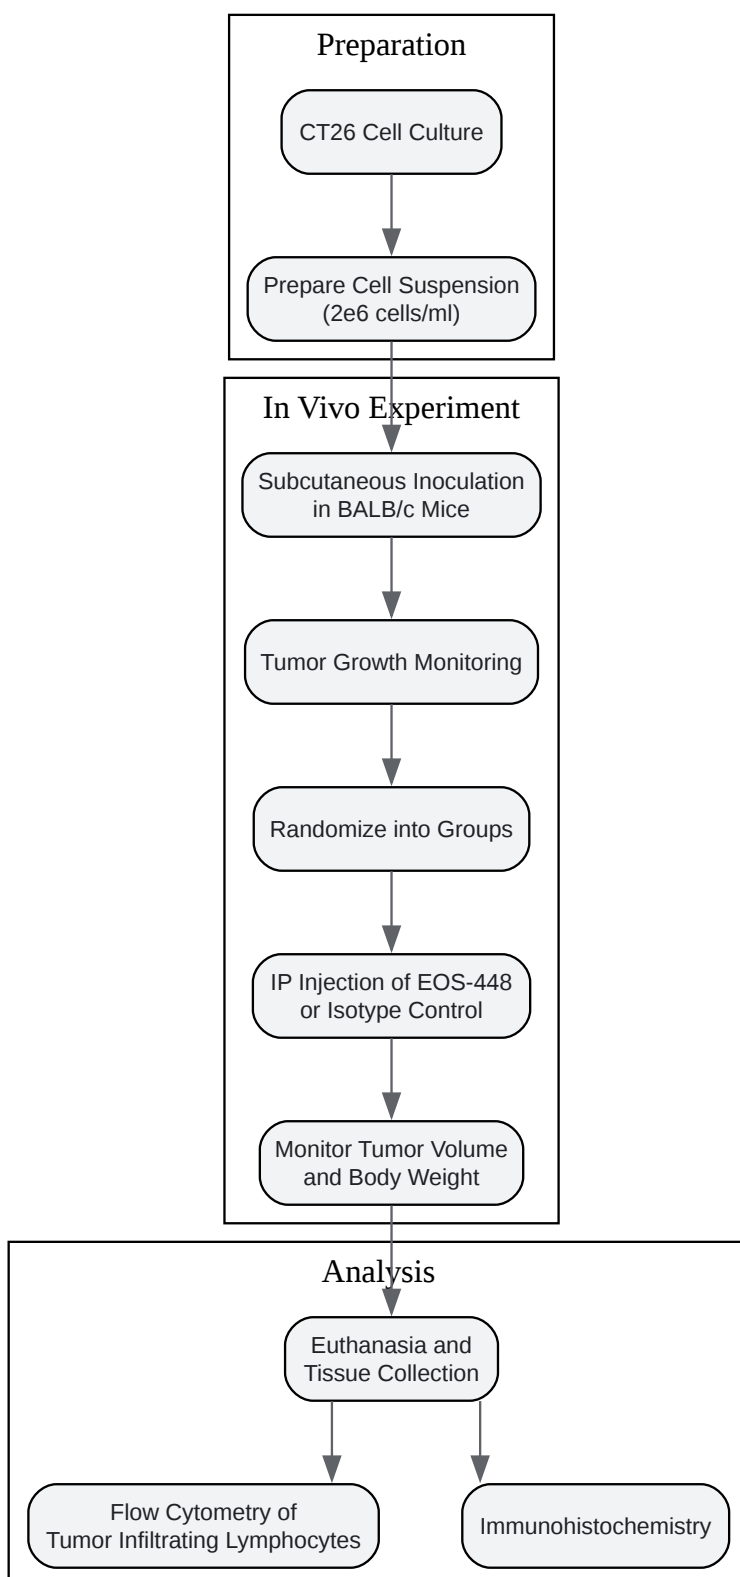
Preparation

CT26 Cell Culture

Prepare Cell Suspension (2e6 cells/ml)

In Vivo Experiment

Subcutaneous Inoculation in BALB/c Mice

Tumor Growth Monitoring

Randomize into Groups

IP Injection of EOS-448 or Isotype Control

Monitor Tumor Volume and Body Weight

Analysis

Euthanasia and Tissue Collection

Flow Cytometry of Tumor Infiltrating Lymphocytes

Immunohistochemistry